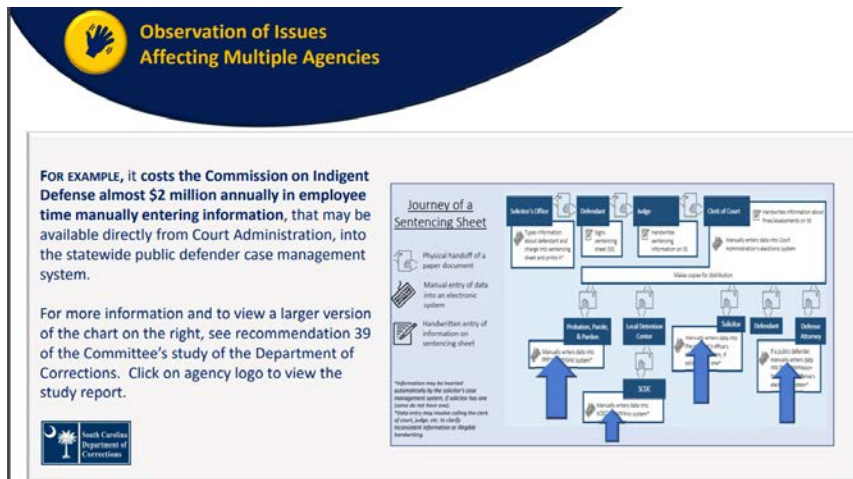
Observation of Issues Affecting Multiple Agencies

FOR EXAMPLE, it costs the Commission on Indigent Defense almost $2 million annually in employee time manually entering information, that may be available directly from Court Administration, into the statewide public defender case management system.

For more information and to view a larger version of the chart on the right, see recommendation 39 of the Committee's study of the Department of Corrections. Click on agency logo to view the study report.

South Carolina Department of Corrections

Journey of a Sentencing Sheet

Physical handoff of a paper document

Manual entry of data into an electronic system

Handwritten entry of information on sentencing sheet

Solicitor's Office

Types information about defendant and charge into sentencing sheet and prints it*

Defendant

Signs sentencing sheet (SS)

Judge

Handwrites sentencing information on SS

Clerk of Court

Handwrites information about fines/assessments on SS

Manually enters data into Court Administration's electronic system

Makes copies for distribution

Probation, Parole, & Pardon

Manually enters data into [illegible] system*

Local Detention Center

SCDC

Manually enters data into SCDC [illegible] system*

Solicitor

Manually enters data into the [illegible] Office's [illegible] system*

Defendant

Defense Attorney

If a public defender, manually enters data into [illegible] defender's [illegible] system

*Information may be inserted automatically by the solicitor's case management system, if solicitor has one (some do not have one).
*Data entry may involve calling the clerk of court, judge, etc. to clarify inconsistent information or illegible handwriting.